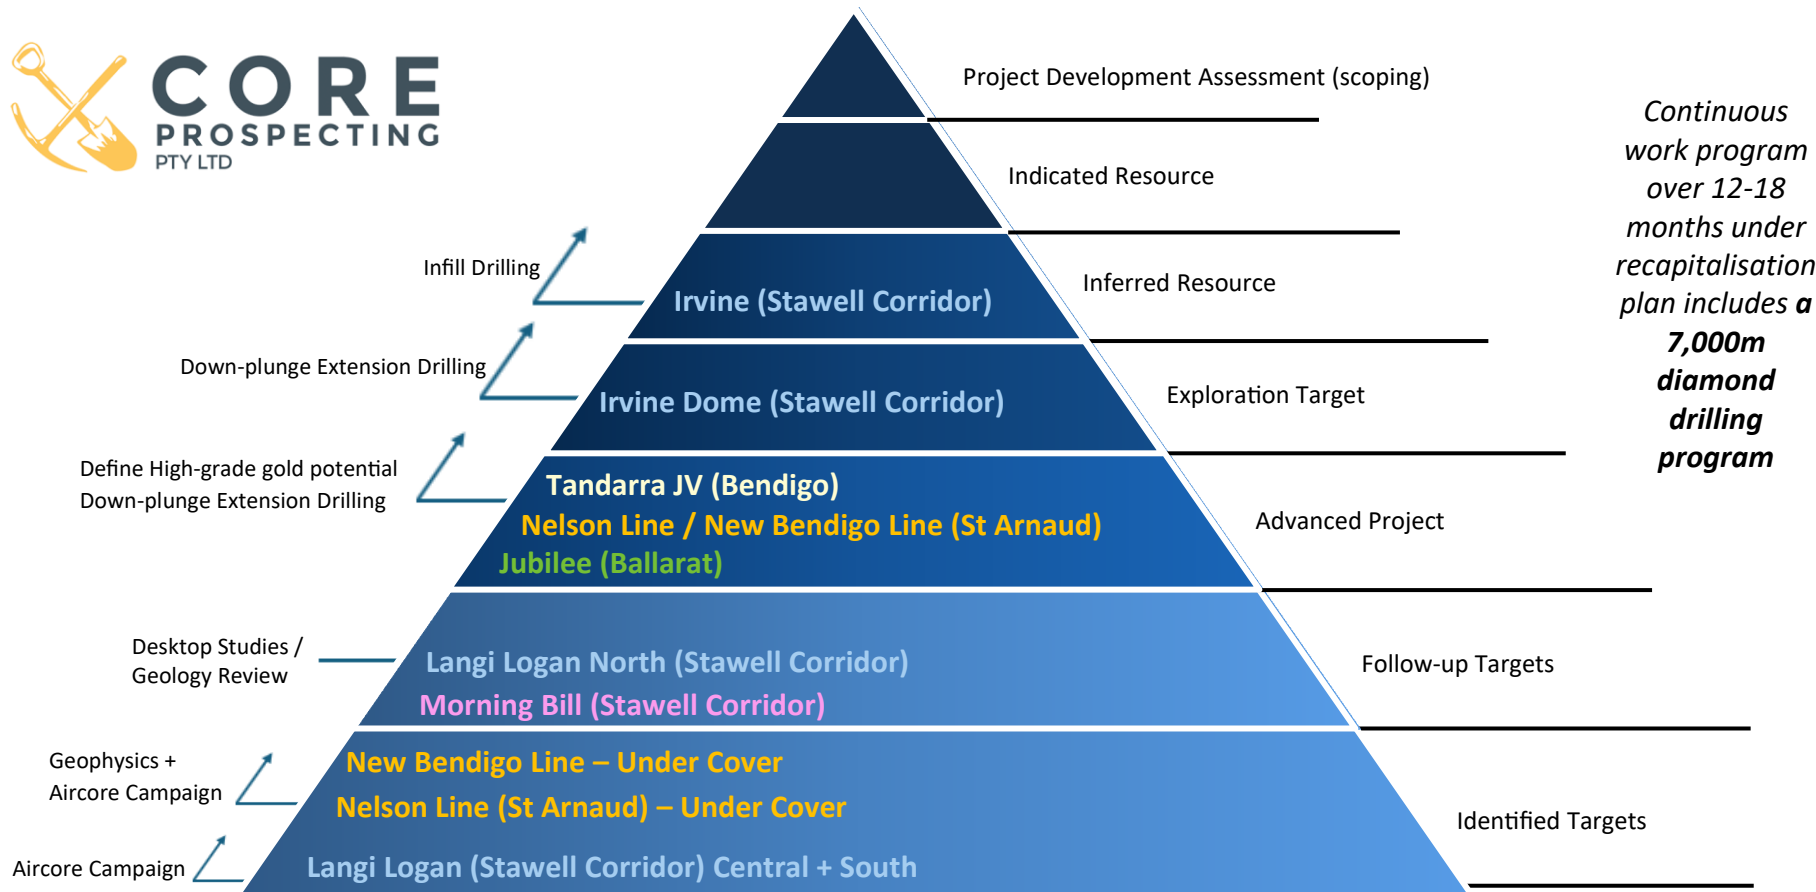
CORE
PROSPECTING
PTY LTD

Project Development Assessment (scoping)

Indicated Resource

Infill Drilling

Irvine (Stawell Corridor)

Inferred Resource

Down-plunge Extension Drilling

Irvine Dome (Stawell Corridor)

Exploration Target

Define High-grade gold potential
Down-plunge Extension Drilling

Tandarra JV (Bendigo)
Nelson Line / New Bendigo Line (St Arnaud)
Jubilee (Ballarat)

Advanced Project

Desktop Studies /
Geology Review

Langi Logan North (Stawell Corridor)
Morning Bill (Stawell Corridor)

Follow-up Targets

Geophysics +
Aircore Campaign

New Bendigo Line – Under Cover
Nelson Line (St Arnaud) – Under Cover

Aircore Campaign

Langi Logan (Stawell Corridor) Central + South

Identified Targets

Continuous work program over 12-18 months under recapitalisation plan includes **a 7,000m diamond drilling program**